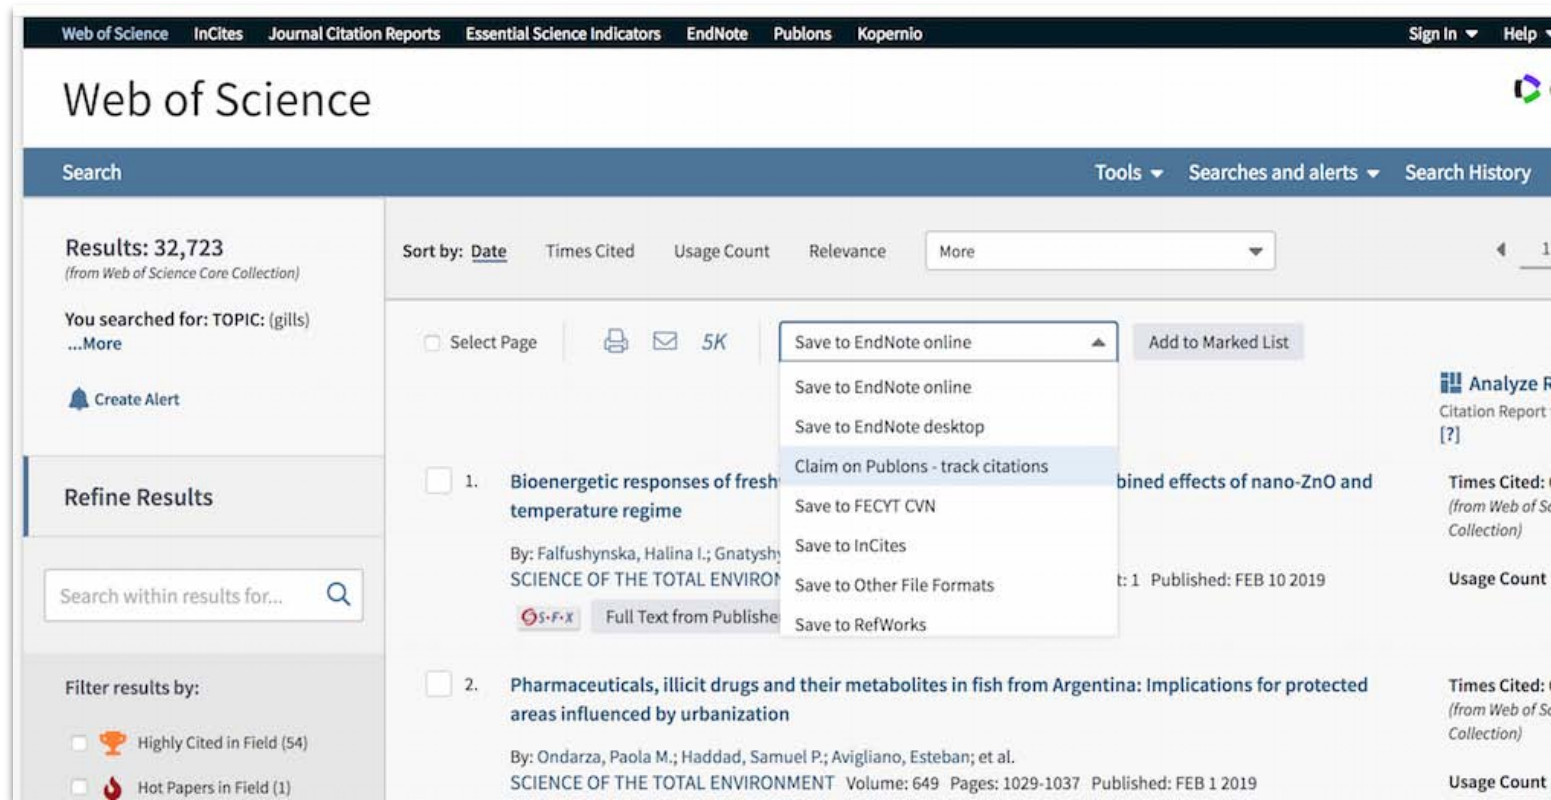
Web of Science InCites Journal Citation Reports Essential Science Indicators EndNote Publons Kopernio Sign In ▾ Help

Web of Science

Search Tools ▾ Searches and alerts ▾ Search History

Results: 32,723
(from Web of Science Core Collection)

You searched for: TOPIC: (gills)
...More

Create Alert

Refine Results

Search within results for...

Filter results by:

Highly Cited in Field (54)

Hot Papers in Field (1)

Sort by: Date Times Cited Usage Count Relevance More

1

Select Page 5K Save to EndNote online Add to Marked List

Save to EndNote online
Save to EndNote desktop
Claim on Publons - track citations
Save to FECYT CVN
Save to InCites
Save to Other File Formats
Save to RefWorks

Analyze R
Citation Report
[?]

1. Bioenergetic responses of fresh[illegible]bined effects of nano-ZnO and temperature regime

By: Falfushynska, Halina I.; Gnatyshy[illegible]
SCIENCE OF THE TOTAL ENVIRO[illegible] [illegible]t: 1 Published: FEB 10 2019

S·F·X Full Text from Publishe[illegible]

Times Cited: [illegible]
(from Web of S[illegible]
Collection)

Usage Count

2. Pharmaceuticals, illicit drugs and their metabolites in fish from Argentina: Implications for protected areas influenced by urbanization

By: Ondarza, Paola M.; Haddad, Samuel P.; Avigliano, Esteban; et al.
SCIENCE OF THE TOTAL ENVIRONMENT Volume: 649 Pages: 1029-1037 Published: FEB 1 2019

Times Cited: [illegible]
(from Web of S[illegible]
Collection)

Usage Count